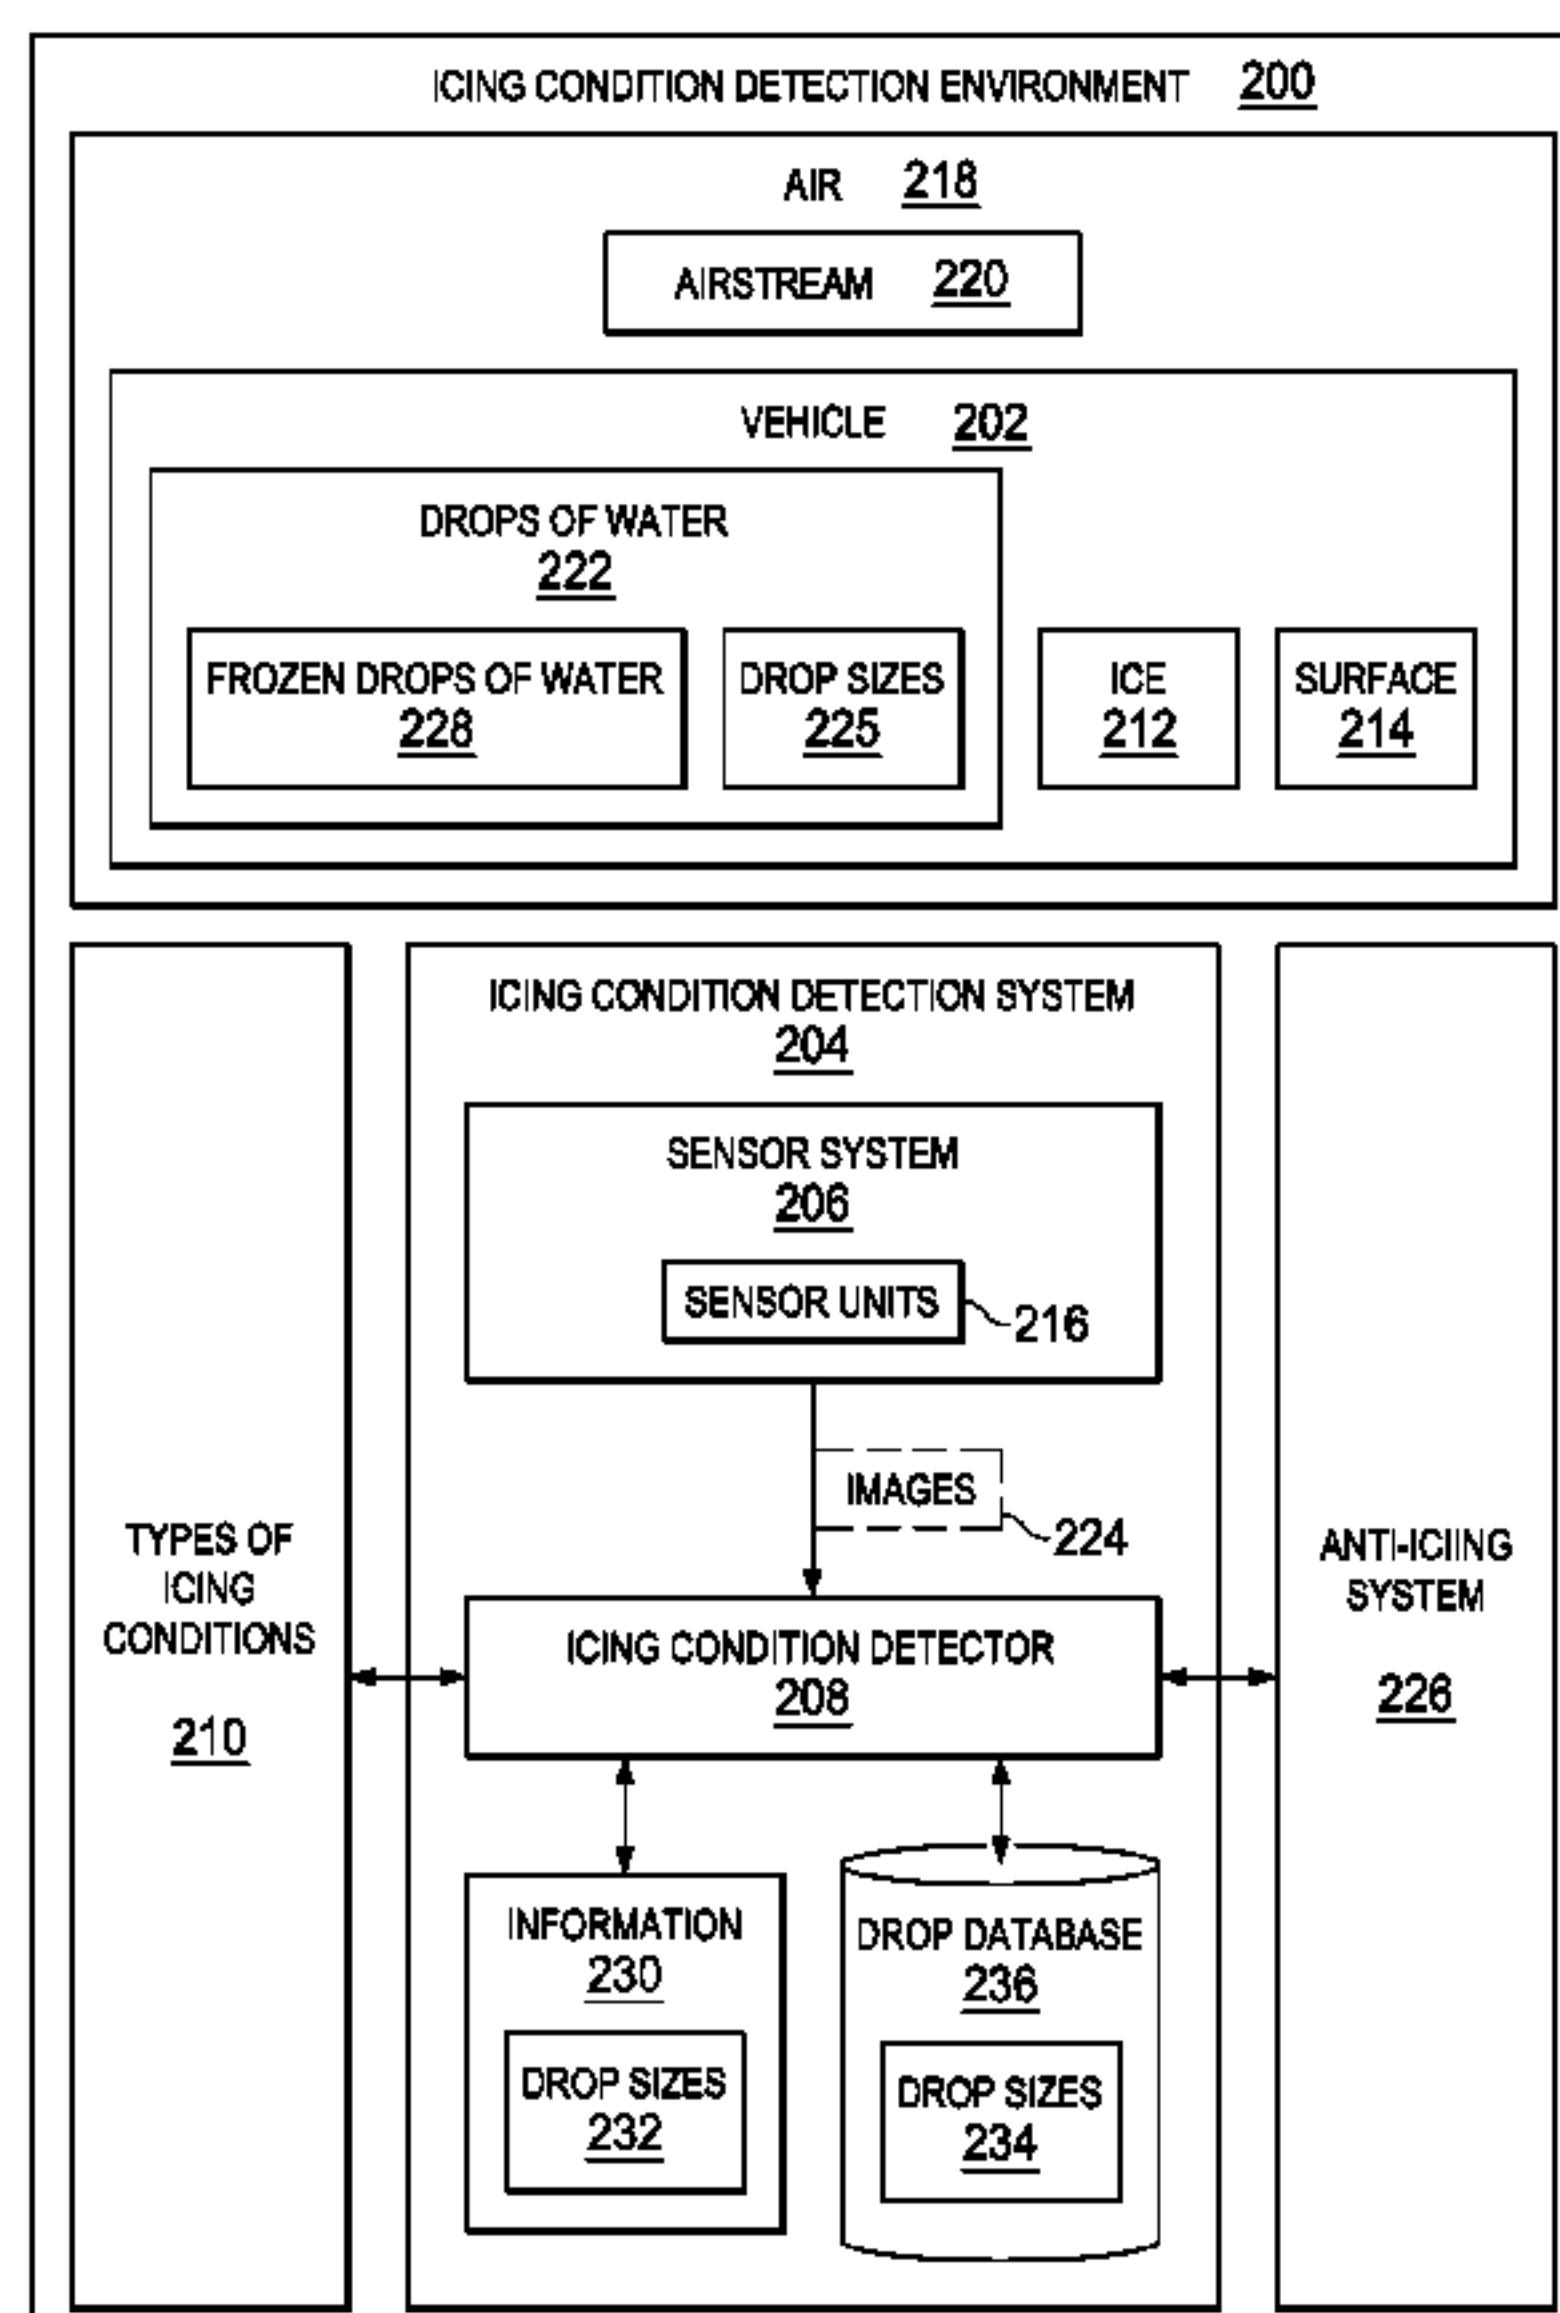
ICING CONDITION DETECTION ENVIRONMENT 200

AIR 218

AIRSTREAM 220

VEHICLE 202

DROPS OF WATER 222

FROZEN DROPS OF WATER 228

DROP SIZES 225

ICE 212

SURFACE 214

TYPES OF ICING CONDITIONS 210

ICING CONDITION DETECTION SYSTEM 204

SENSOR SYSTEM 206

SENSOR UNITS 216

IMAGES 224

ICING CONDITION DETECTOR 208

INFORMATION 230

DROP SIZES 232

DROP DATABASE 236

DROP SIZES 234

ANTI-ICIING SYSTEM 226